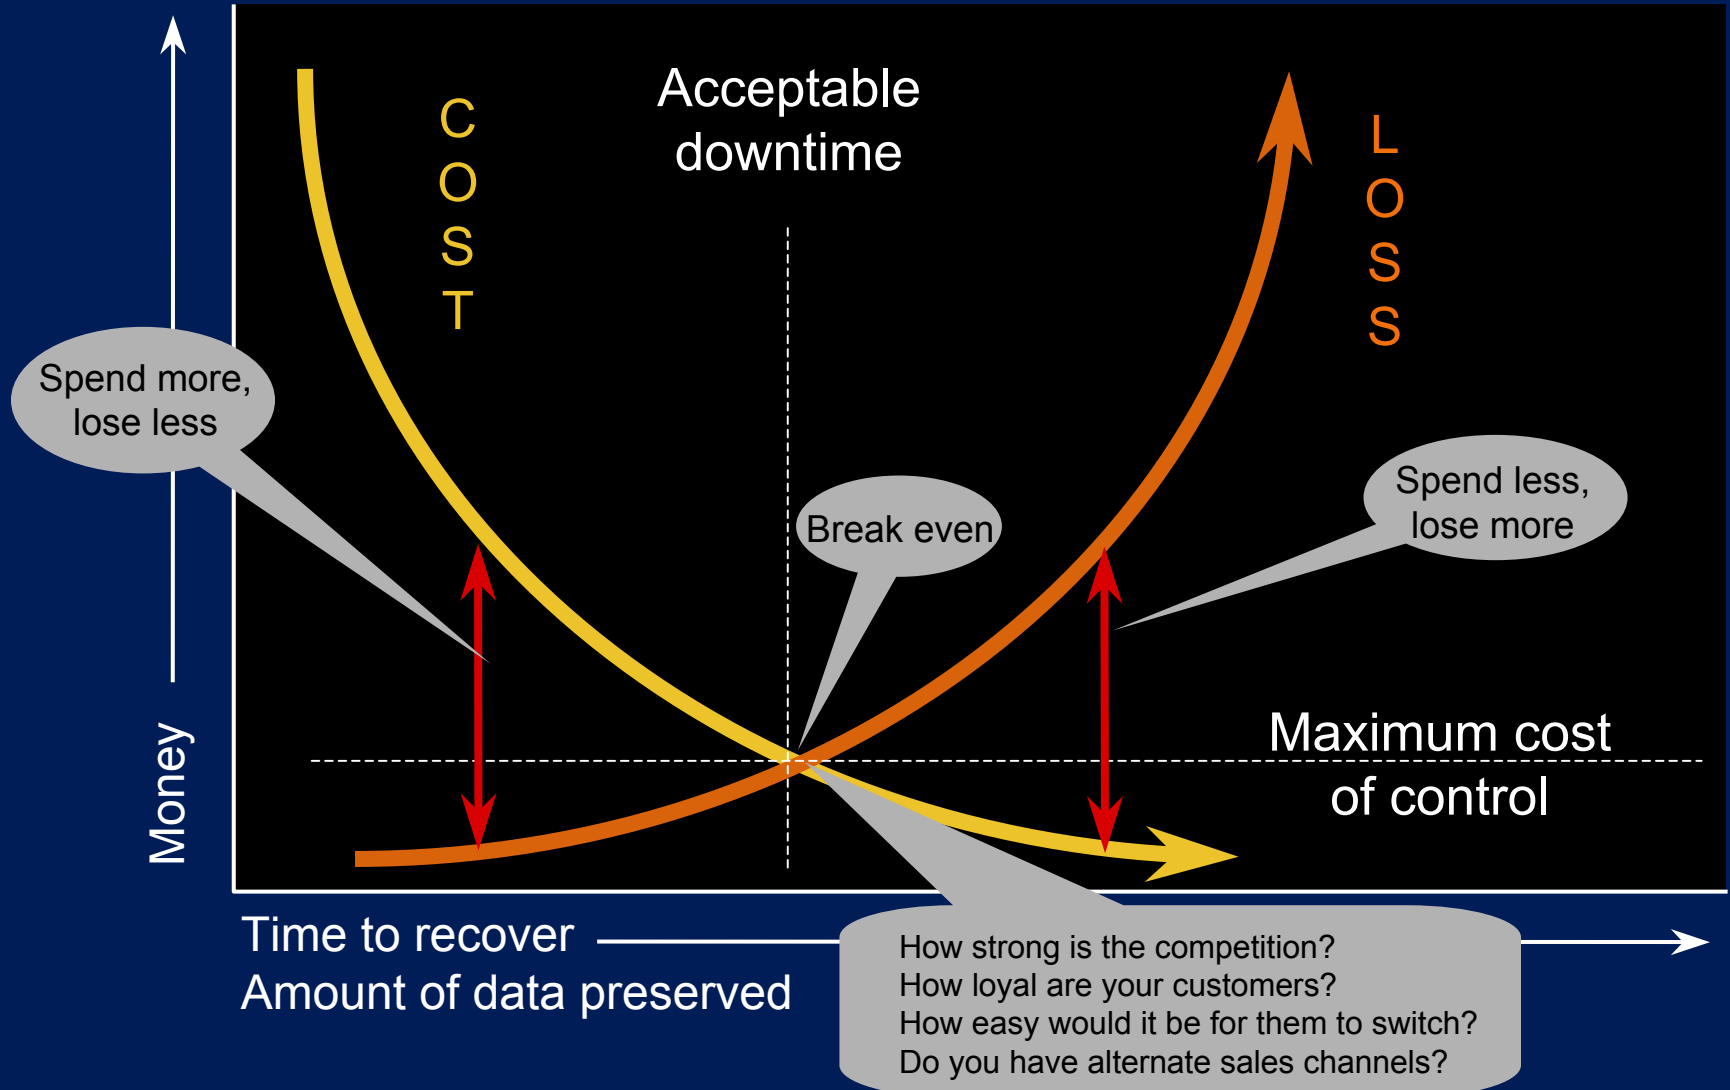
Acceptable downtime

C
O
S
T

L
O
S
S

Spend more, lose less

Break even

Spend less, lose more

Maximum cost of control

Money

Time to recover
Amount of data preserved

How strong is the competition?
How loyal are your customers?
How easy would it be for them to switch?
Do you have alternate sales channels?